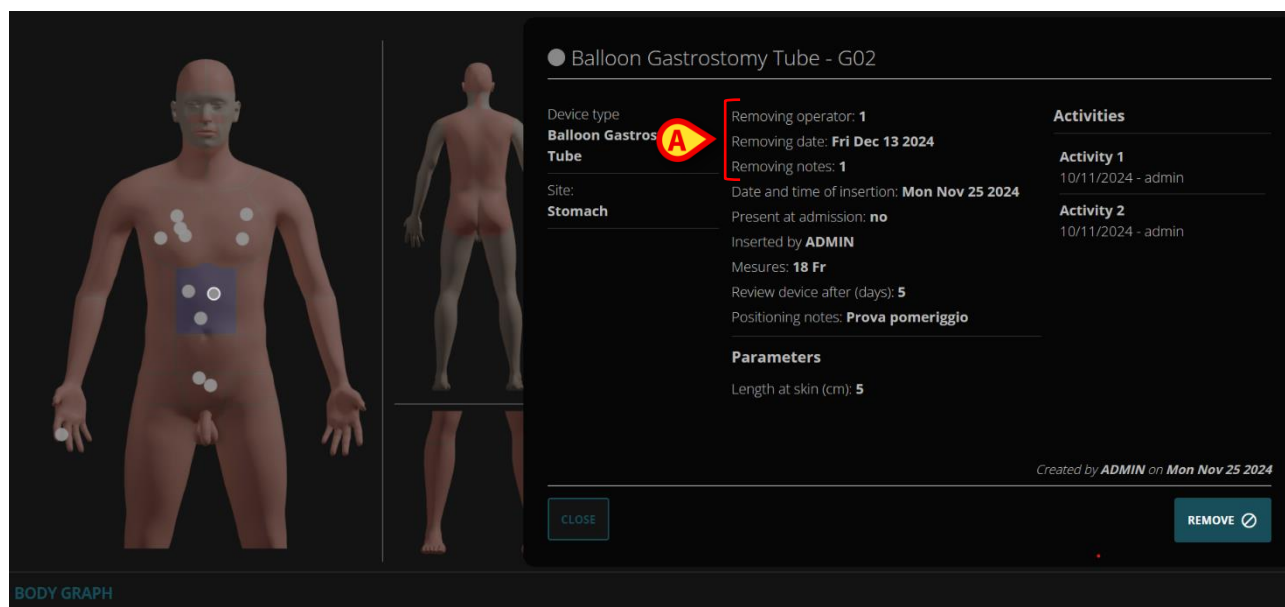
Balloon Gastrostomy Tube - G02

Device type
Balloon Gastros
Tube

Site:
Stomach

A

Removing operator: 1
Removing date: Fri Dec 13 2024
Removing notes: 1
Date and time of insertion: Mon Nov 25 2024
Present at admission: no
Inserted by ADMIN
Mesures: 18 Fr
Review device after (days): 5
Positioning notes: Prova pomeriggio

Parameters

Length at skin (cm): 5

Activities

Activity 1
10/11/2024 - admin

Activity 2
10/11/2024 - admin

Created by ADMIN on Mon Nov 25 2024

CLOSE

REMOVE

BODY GRAPH